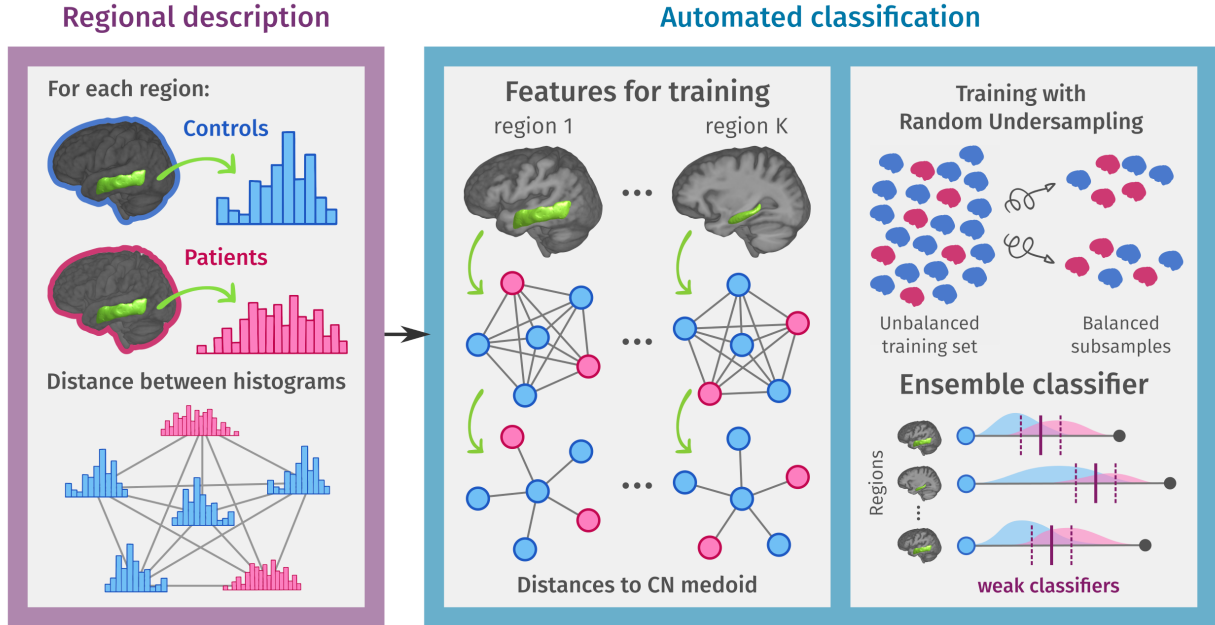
Regional description

For each region:

Controls

Patients

Distance between histograms

Automated classification

Features for training

region 1

region K

...

...

...

Distances to CN medoid

Training with Random Undersampling

Unbalanced training set

Balanced subsamples

Ensemble classifier

Regions

weak classifiers